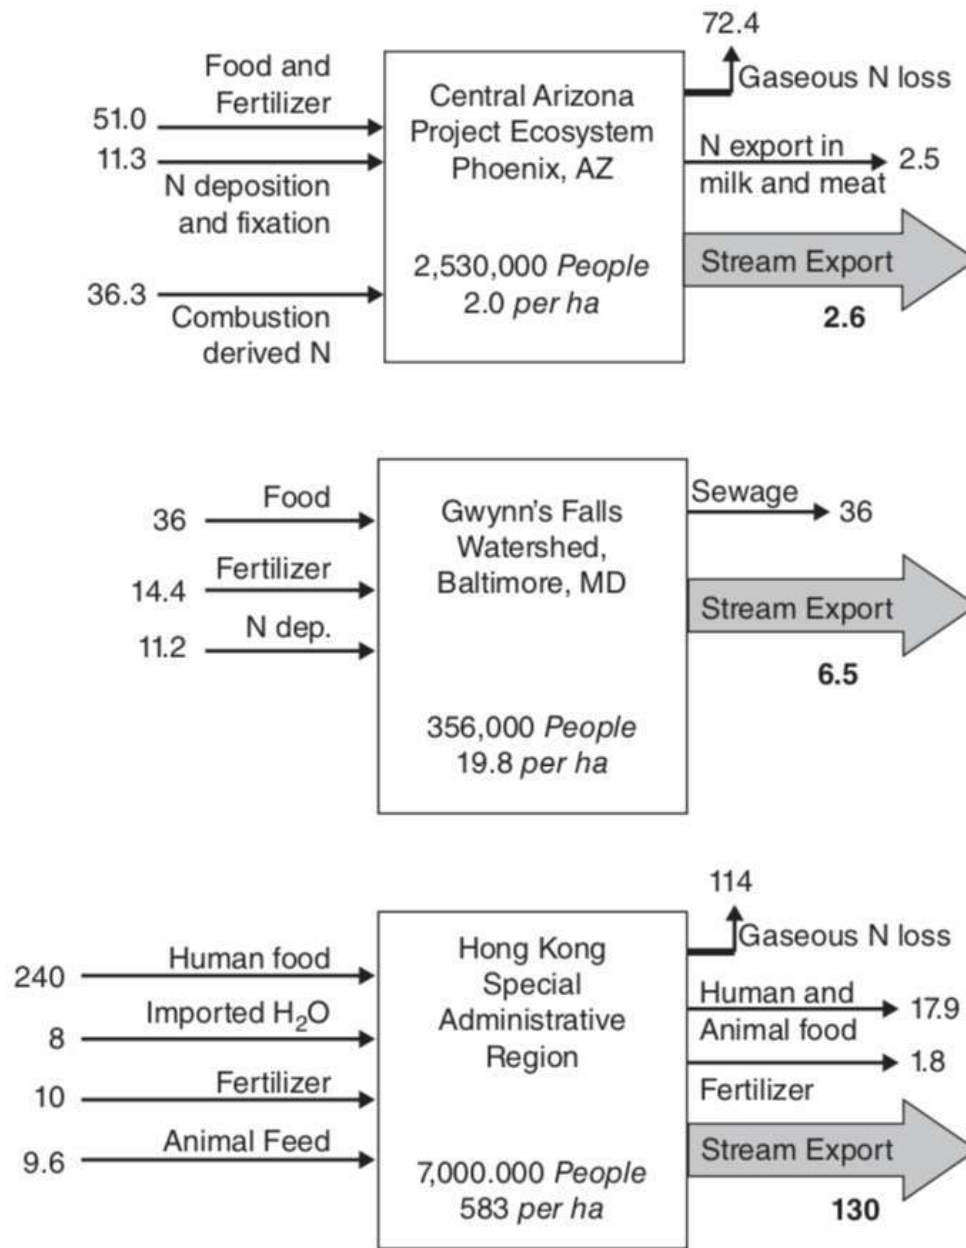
Food and Fertilizer

51.0

11.3

N deposition and fixation

36.3

Combustion derived N

Central Arizona Project Ecosystem Phoenix, AZ

2,530,000 *People*
2.0 *per ha*

72.4

Gaseous N loss

N export in milk and meat

2.5

Stream Export

**2.6**

Food

36

Fertilizer

14.4

N dep.

11.2

Gwynn's Falls Watershed, Baltimore, MD

356,000 *People*
19.8 *per ha*

Sewage

36

Stream Export

**6.5**

Human food

240

Imported $H_2O$

8

Fertilizer

10

Animal Feed

9.6

Hong Kong Special Administrative Region

7,000.000 *People*
583 *per ha*

114

Gaseous N loss

Human and Animal food

17.9

1.8

Fertilizer

Stream Export

**130**